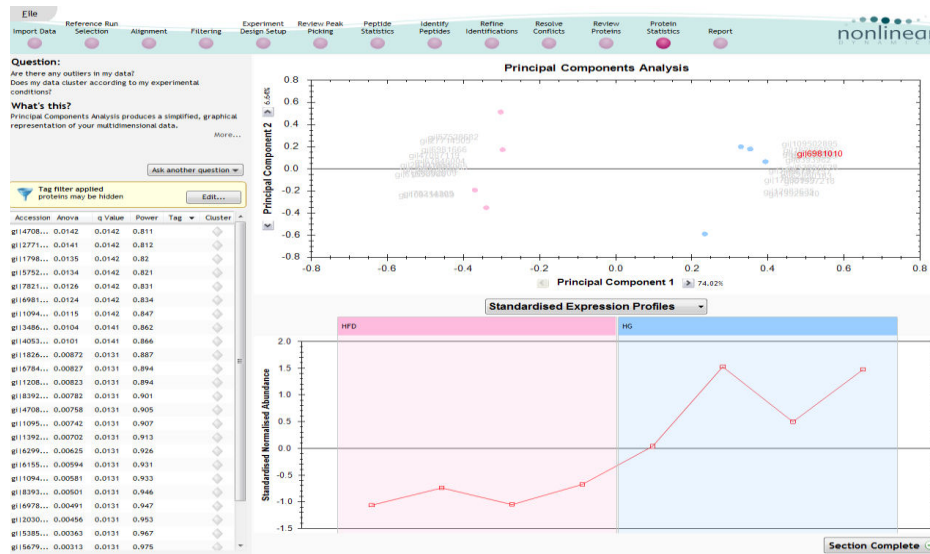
File

Import Data | Reference Run Selection | Alignment | Filtering | Experiment Design Setup | Review Peak Picking | Peptide Statistics | Identify Peptides | Refine Identifications | Resolve Conflicts | Review Proteins | Protein Statistics | Report

nonlinear dynamics

Question:
Are there any outliers in my data?
Does my data cluster according to my experimental conditions?

What's this?
Principal Components Analysis produces a simplified, graphical representation of your multidimensional data.

More...

Ask another question

Tag filter applied
proteins may be hidden

Edit...

| Accession | Anova | q Value | Power | Tag | Cluster |
|---|---|---|---|---|---|
| gi\|4708... | 0.0142 | 0.0142 | 0.811 | | |
| gi\|2771... | 0.0141 | 0.0142 | 0.812 | | |
| gi\|1798... | 0.0135 | 0.0142 | 0.82 | | |
| gi\|5752... | 0.0134 | 0.0142 | 0.821 | | |
| gi\|7821... | 0.0126 | 0.0142 | 0.831 | | |
| gi\|6981... | 0.0124 | 0.0142 | 0.834 | | |
| gi\|1094... | 0.0115 | 0.0142 | 0.847 | | |
| gi\|3486... | 0.0104 | 0.0141 | 0.862 | | |
| gi\|4053... | 0.0101 | 0.0141 | 0.866 | | |
| gi\|1826... | 0.00872 | 0.0131 | 0.887 | | |
| gi\|6784... | 0.00827 | 0.0131 | 0.894 | | |
| gi\|1208... | 0.00823 | 0.0131 | 0.894 | | |
| gi\|8392... | 0.00782 | 0.0131 | 0.901 | | |
| gi\|4708... | 0.00758 | 0.0131 | 0.905 | | |
| gi\|1095... | 0.00742 | 0.0131 | 0.907 | | |
| gi\|1392... | 0.00702 | 0.0131 | 0.913 | | |
| gi\|6299... | 0.00625 | 0.0131 | 0.926 | | |
| gi\|6155... | 0.00594 | 0.0131 | 0.931 | | |
| gi\|1094... | 0.00581 | 0.0131 | 0.933 | | |
| gi\|8393... | 0.00501 | 0.0131 | 0.946 | | |
| gi\|6978... | 0.00491 | 0.0131 | 0.947 | | |
| gi\|2030... | 0.00456 | 0.0131 | 0.953 | | |
| gi\|5385... | 0.00363 | 0.0131 | 0.967 | | |
| gi\|5679... | 0.00313 | 0.0131 | 0.975 | | |

Principal Components Analysis

Principal Component 2 6.6%
0.8 0.6 0.4 0.2 0.0 -0.2 -0.4 -0.6 -0.8
gi|6981010
gi|108214903
Principal Component 1 74.02%
-0.8 -0.6 -0.4 -0.2 0.0 0.2 0.4 0.6 0.8

Standardised Expression Profiles

HFD
HG

Standardised Normalised Abundance
2.0 1.5 1.0 0.5 0.0 -0.5 -1.0 -1.5

Section Complete